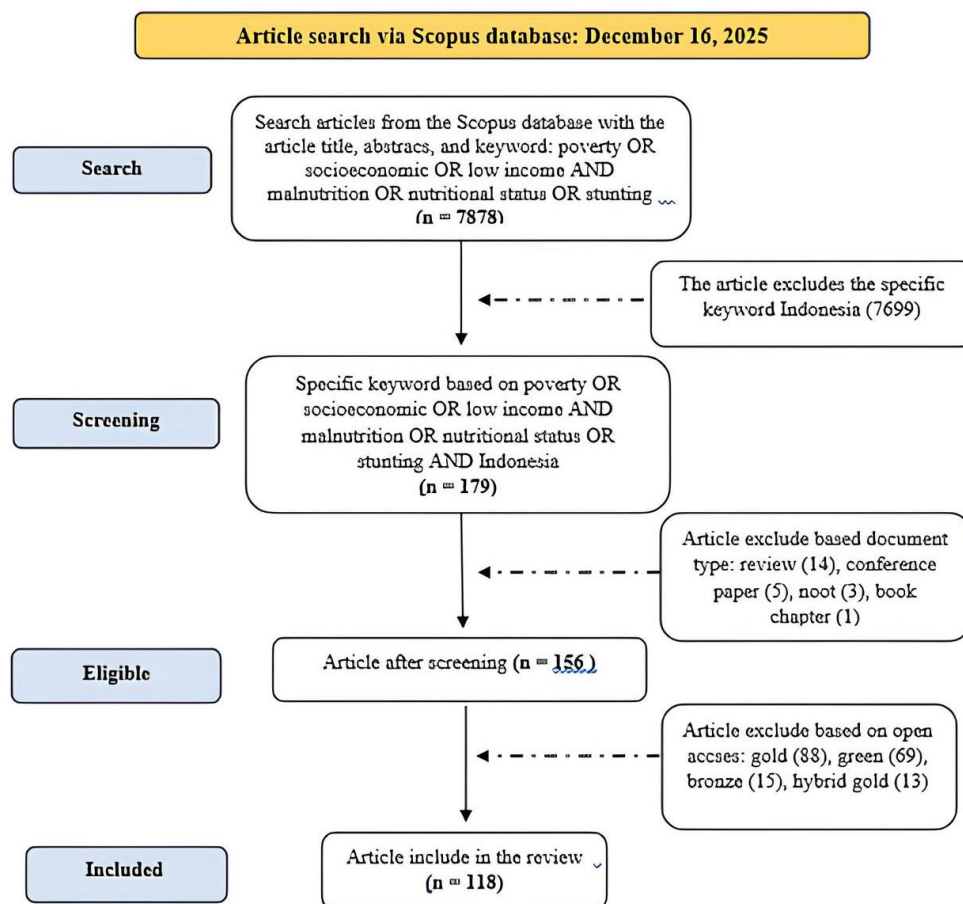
Article search via Scopus database: December 16, 2025

Search

Search articles from the Scopus database with the article title, abstracs, and keyword: poverty OR socioeconomic OR low income AND malnutrition OR nutritional status OR stunting (n = 7878)

The article excludes the specific keyword Indonesia (7699)

Screening

Specific keyword based on poverty OR socioeconomic OR low income AND malnutrition OR nutritional status OR stunting AND Indonesia (n = 179)

Article exclude based document type: review (14), conference paper (5), noot (3), book chapter (1)

Eligible

Article after screening (n = 156)

Article exclude based on open accses: gold (88), green (69), bronze (15), hybrid gold (13)

Included

Article include in the review (n = 118)